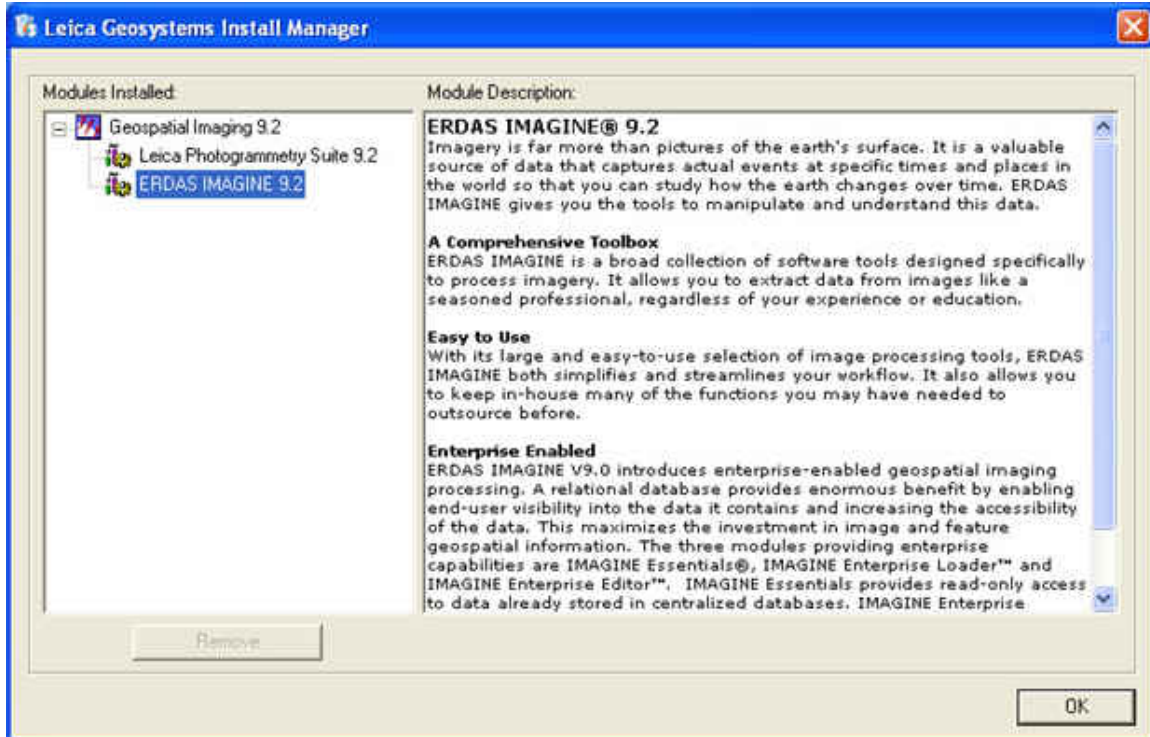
Leica Geosystems Install Manager

Modules Installed:

Geospatial Imaging 9.2
Leica Photogrammetry Suite 9.2
ERDAS IMAGINE 9.2

Module Description:

ERDAS IMAGINE® 9.2
Imagery is far more than pictures of the earth's surface. It is a valuable source of data that captures actual events at specific times and places in the world so that you can study how the earth changes over time. ERDAS IMAGINE gives you the tools to manipulate and understand this data.

A Comprehensive Toolbox
ERDAS IMAGINE is a broad collection of software tools designed specifically to process imagery. It allows you to extract data from images like a seasoned professional, regardless of your experience or education.

Easy to Use
With its large and easy-to-use selection of image processing tools, ERDAS IMAGINE both simplifies and streamlines your workflow. It also allows you to keep in-house many of the functions you may have needed to outsource before.

Enterprise Enabled
ERDAS IMAGINE V9.0 introduces enterprise-enabled geospatial imaging processing. A relational database provides enormous benefit by enabling end-user visibility into the data it contains and increasing the accessibility of the data. This maximizes the investment in image and feature geospatial information. The three modules providing enterprise capabilities are IMAGINE Essentials®, IMAGINE Enterprise Loader™ and IMAGINE Enterprise Editor™. IMAGINE Essentials provides read-only access to data already stored in centralized databases. IMAGINE Enterprise

Remove

OK